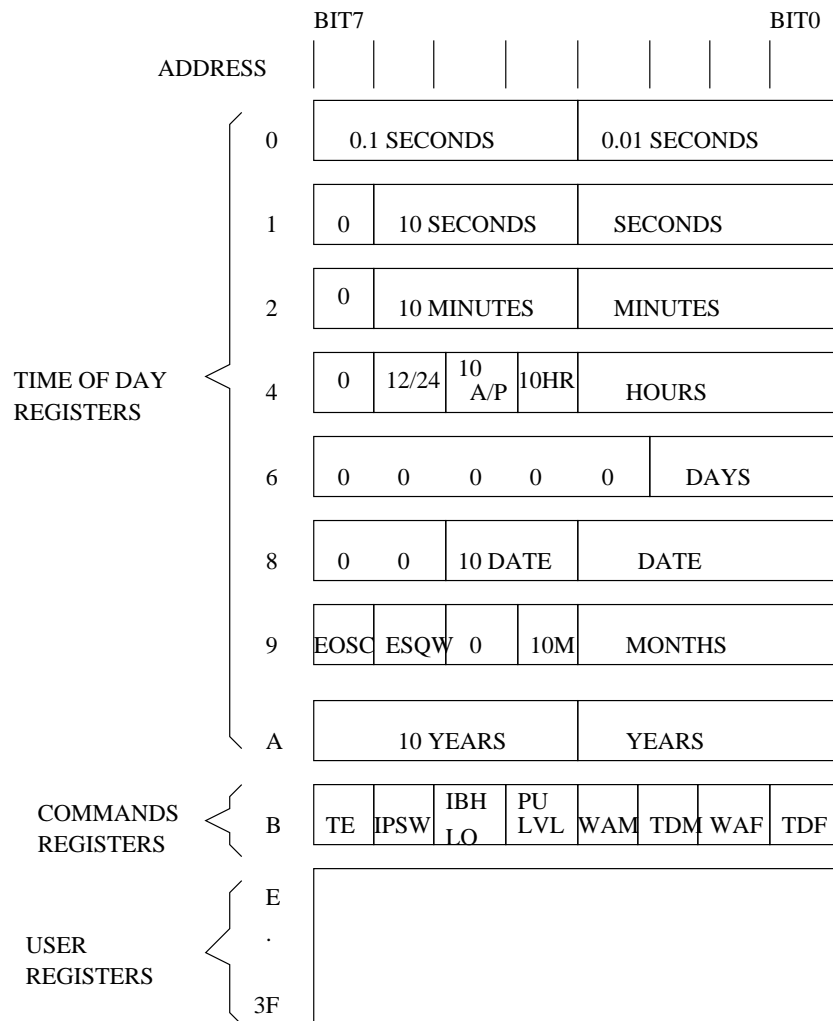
BIT7 BIT0

ADDRESS

TIME OF DAY REGISTERS

| Address | Contents |
|---|---|
| 0 | 0.1 SECONDS \| 0.01 SECONDS |
| 1 | 0 \| 10 SECONDS \| SECONDS |
| 2 | 0 \| 10 MINUTES \| MINUTES |
| 4 | 0 \| 12/24 \| 10 A/P \| 10HR \| HOURS |
| 6 | 0 \| 0 \| 0 \| 0 \| 0 \| DAYS |
| 8 | 0 \| 0 \| 10 DATE \| DATE |
| 9 | EOSC \| ESQW \| 0 \| 10M \| MONTHS |
| A | 10 YEARS \| YEARS |

COMMANDS REGISTERS

| Address | Contents |
|---|---|
| B | TE \| IPSW \| IBH LO \| PU LVL \| WAM \| TDM \| WAF \| TDF |

USER REGISTERS

E
.
3F